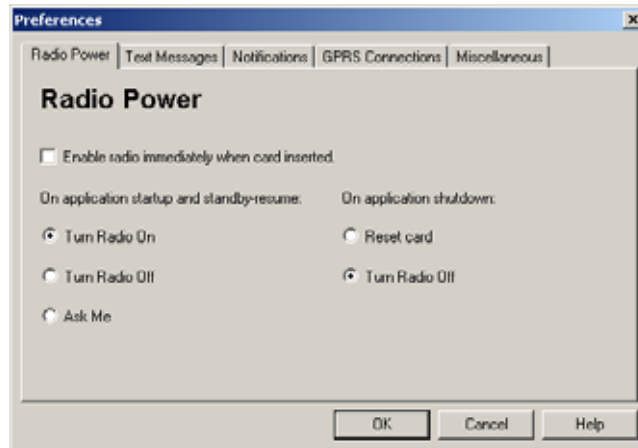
Preferences

Radio Power | Text Messages | Notifications | GPRS Connections | Miscellaneous

Radio Power

Enable radio immediately when card inserted.

On application startup and standby-resume:

Turn Radio On

Turn Radio Off

Ask Me

On application shutdown:

Reset card

Turn Radio Off

OK Cancel Help